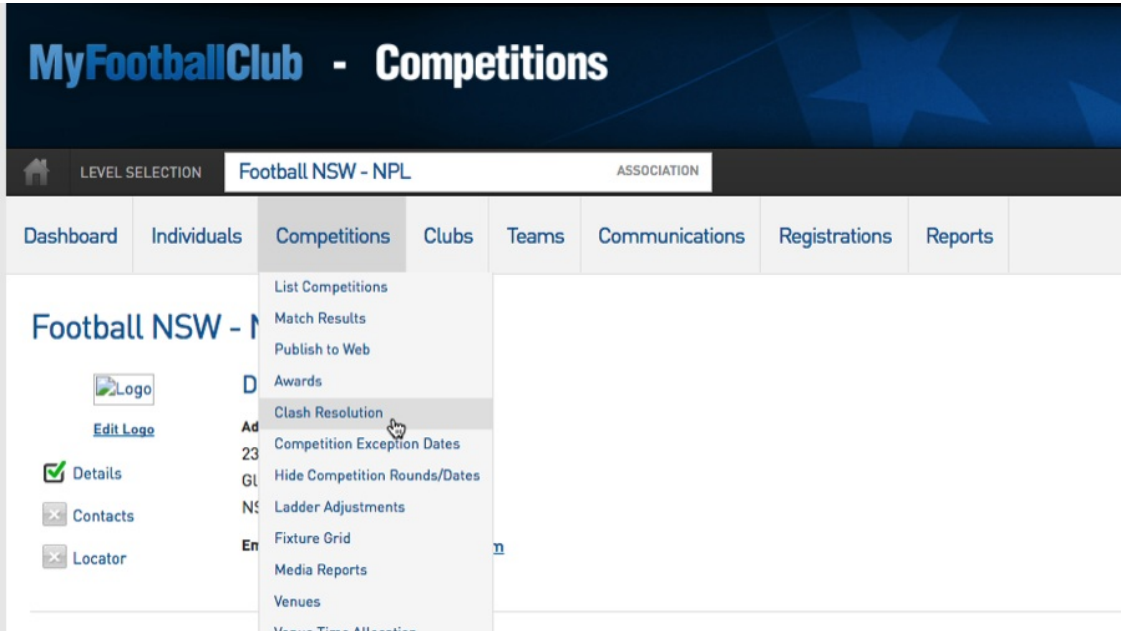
MyFootballClub - Competitions

LEVEL SELECTION Football NSW - NPL ASSOCIATION

Dashboard Individuals Competitions Clubs Teams Communications Registrations Reports

List Competitions
Match Results
Publish to Web
Awards
Clash Resolution
Competition Exception Dates
Hide Competition Rounds/Dates
Ladder Adjustments
Fixture Grid
Media Reports
Venues
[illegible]

Football NSW - N

Logo
Edit Logo

Details
Contacts
Locator

D
Ad
23
Gl
NS
Em
m